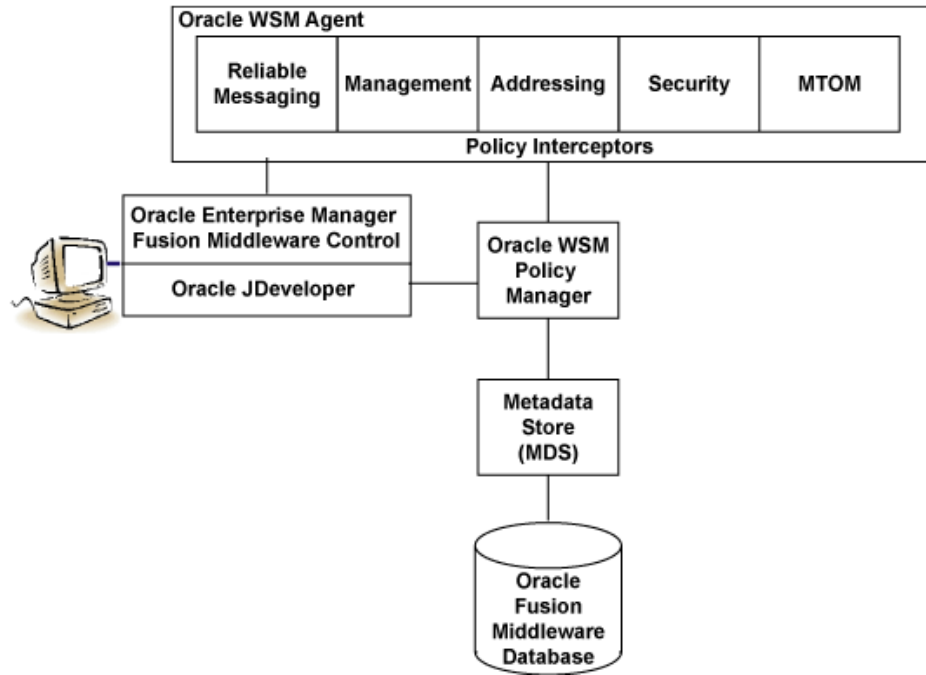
Oracle WSM Agent

Reliable Messaging

Management

Addressing

Security

MTOM

Policy Interceptors

Oracle Enterprise Manager Fusion Middleware Control

Oracle JDeveloper

Oracle WSM Policy Manager

Metadata Store (MDS)

Oracle Fusion Middleware Database